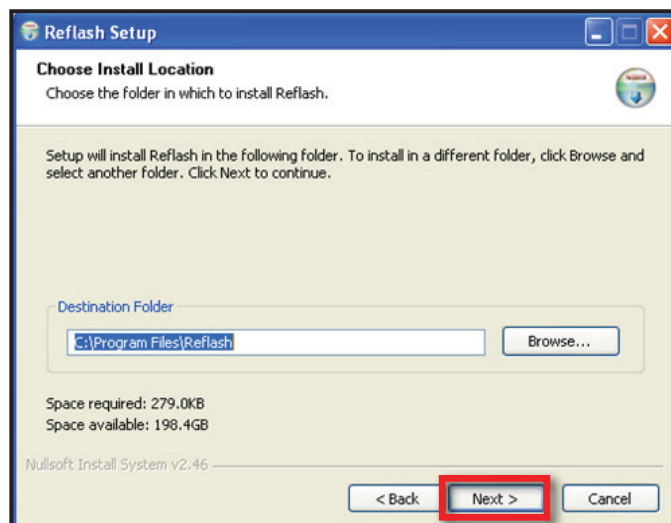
Reflash Setup

Choose Install Location
Choose the folder in which to install Reflash.

Setup will install Reflash in the following folder. To install in a different folder, click Browse and select another folder. Click Next to continue.

Destination Folder

C:\Program Files\Reflash

Browse...

Space required: 279.0KB
Space available: 198.4GB

Nullsoft Install System v2.46

< Back

Next >

Cancel